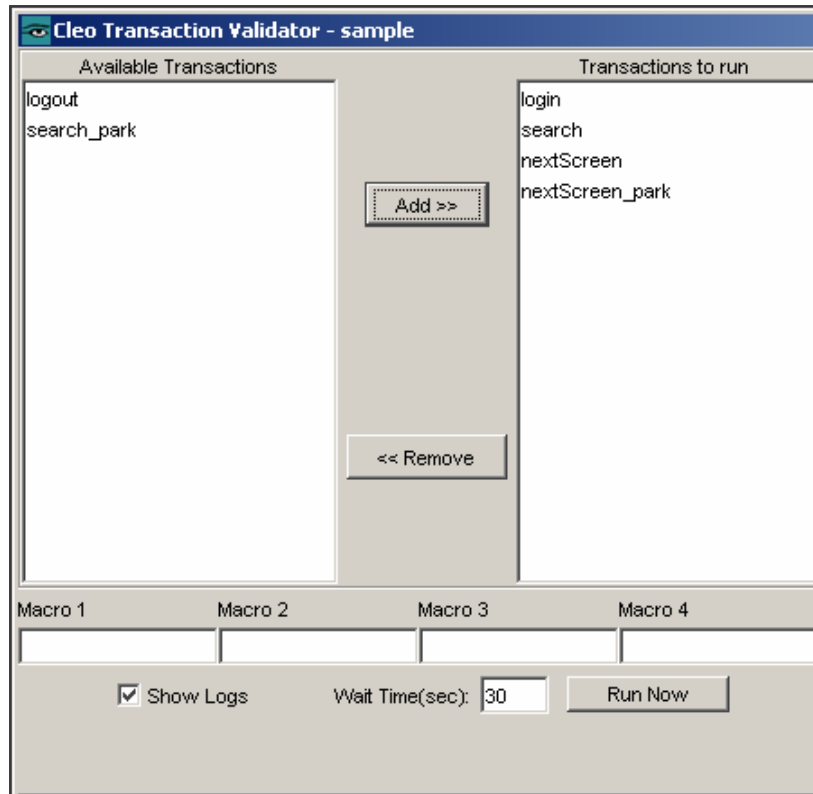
Cleo Transaction Validator - sample

Available Transactions

logout
search_park

Add >>

<< Remove

Transactions to run

login
search
nextScreen
nextScreen_park

Macro 1
Macro 2
Macro 3
Macro 4

☑ Show Logs
Wait Time(sec): 30
Run Now